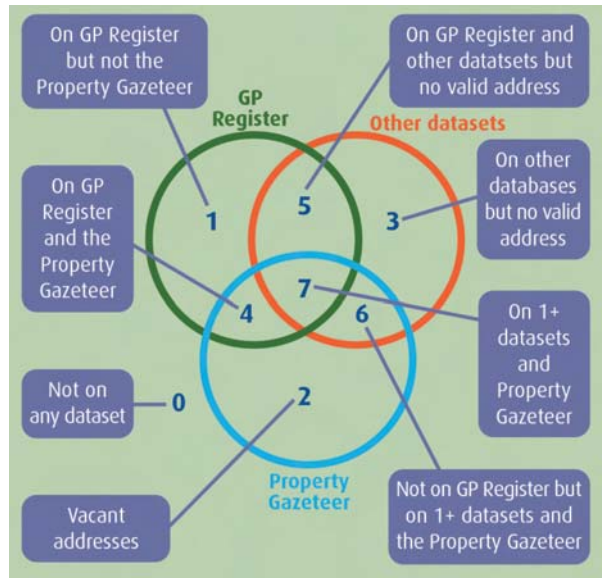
On GP Register but not the Property Gazeteer

On GP Register and other datatsets but no valid address

GP Register

Other datasets

On other databases but no valid address

On GP Register and the Property Gazeteer

1

5

3

4

7

6

On 1+ datasets and Property Gazeteer

Not on any dataset

0

2

Property Gazeteer

Vacant addresses

Not on GP Register but on 1+ datasets and the Property Gazeteer